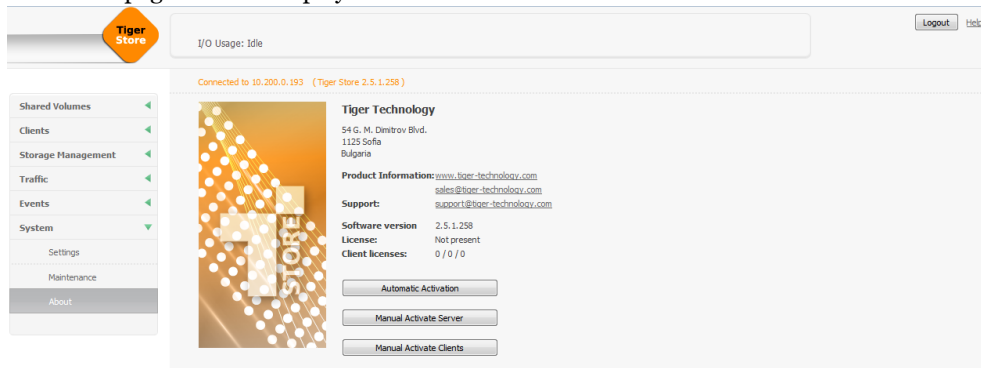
Tiger Store

I/O Usage: Idle

Logout Help

Connected to 10.200.0.193 (Tiger Store 2.5.1.258)

Shared Volumes
Clients
Storage Management
Traffic
Events
System
Settings
Maintenance
About

STORE

Tiger Technology

54 G. M. Dimitrov Blvd.
1125 Sofia
Bulgaria

Product Information: www.tiger-technology.com
sales@tiger-technology.com
Support: support@tiger-technology.com

Software version 2.5.1.258
License: Not present
Client licenses: 0 / 0 / 0

Automatic Activation

Manual Activate Server

Manual Activate Clients